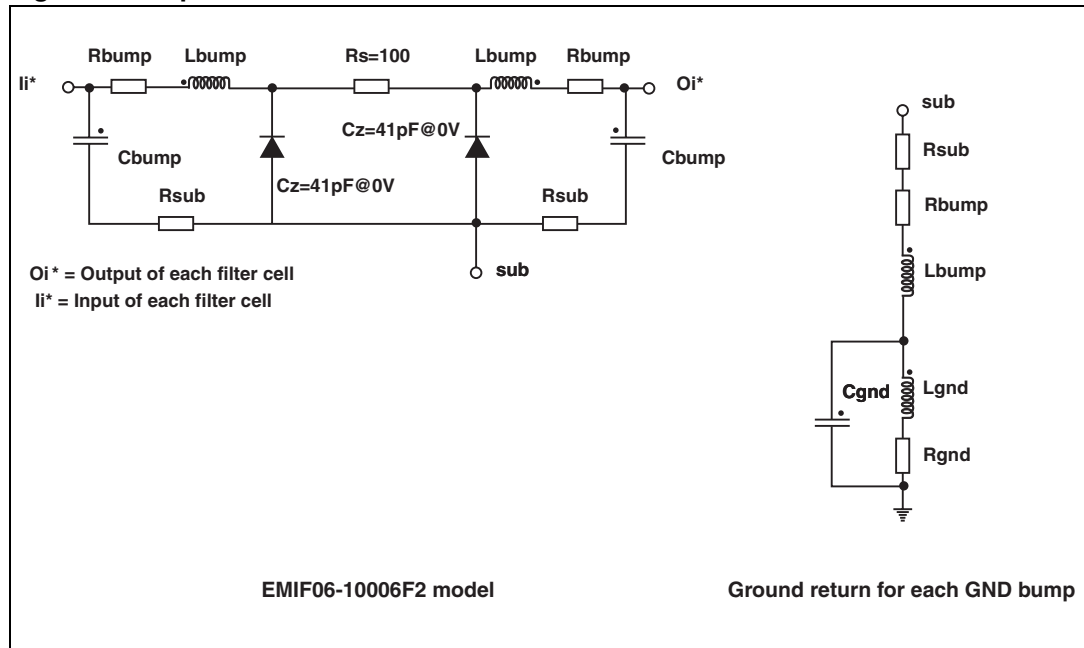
Rbump
Lbump
Rs=100
Lbump
Rbump
Ii*
Oi*
Cz=41pF@0V
Cbump
Cbump
Rsub
Cz=41pF@0V
Rsub
sub
Oi * = Output of each filter cell
Ii* = Input of each filter cell

sub
Rsub
Rbump
Lbump
Cgnd
Lgnd
Rgnd

EMIF06-10006F2 model

Ground return for each GND bump